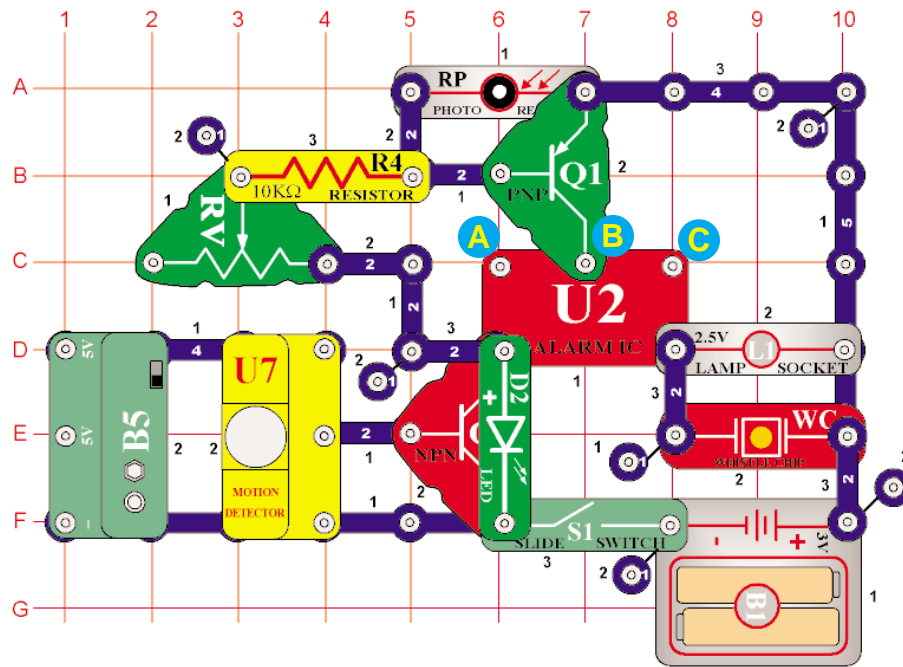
1 2 3 4 5 6 7 8 9 10

A B C D E F G

RP PHOTO RE

1

3 4

2 1

2 1

3

R4

10KΩ RESISTOR

2

2

Q1

PNP

2

1

RV

1

2

2

A

B

C

1

5

U2

ALARM IC

2.5V L1 LAMP SOCKET

2

1 4

3

2 1

2

2

D2

LED

U7

MOTION DETECTOR

5V

5V

B5

2

2

2 NPN

1

1

3

WC

1

2 1

1

2

1

2

3

S1 SLIDE SWITCH

3

2 1

3V

B1

1

-

+